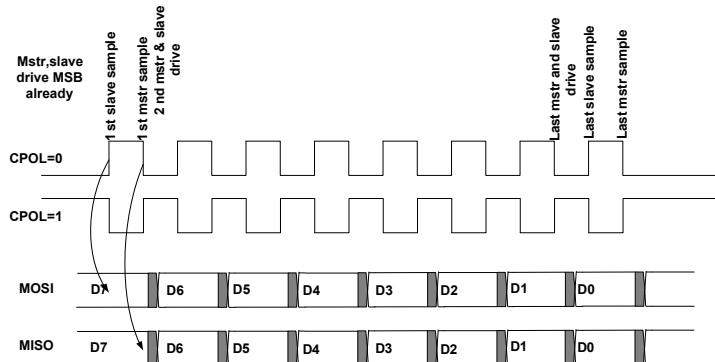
Mstr,slave drive MSB already

1 st slave sample

1 st mstr sample

2 nd mstr & slave drive

Last mstr and slave drive

Last slave sample

Last mstr sample

CPOL=0

CPOL=1

MOSI D7 D6 D5 D4 D3 D2 D1 D0

MISO D7 D6 D5 D4 D3 D2 D1 D0